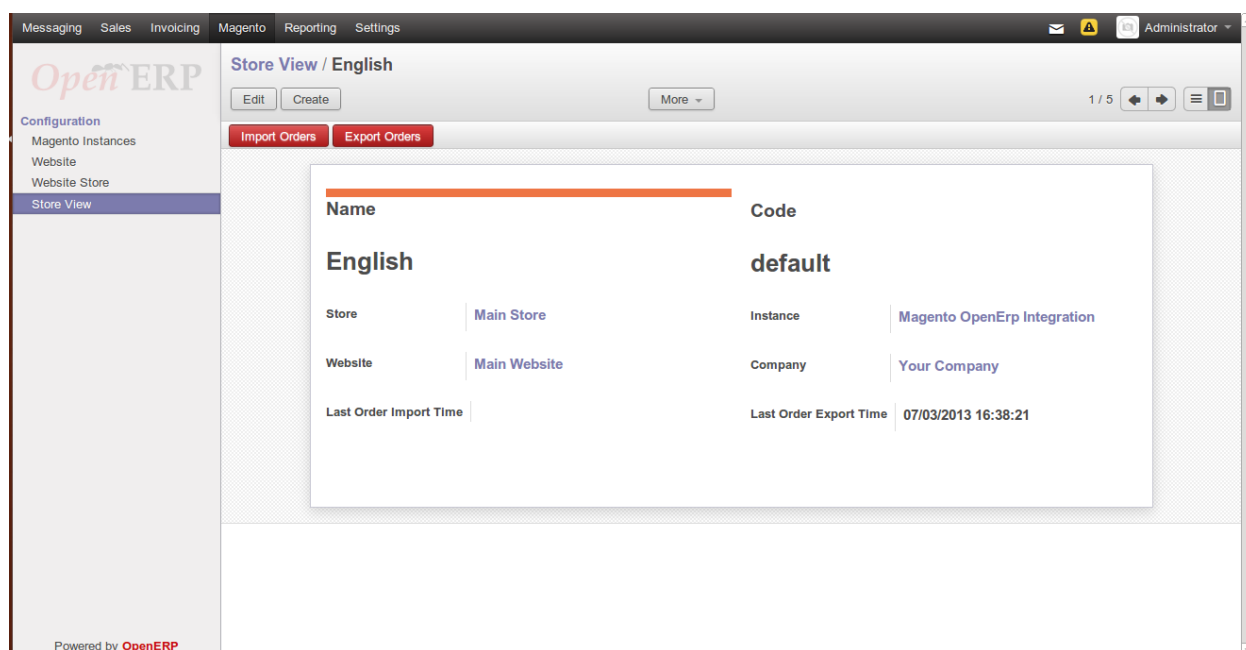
Messaging Sales Invoicing Magento Reporting Settings

Administrator

OpenERP

Configuration
Magento Instances
Website
Website Store
Store View

Store View / English

Edit Create

More

1 / 5

Import Orders Export Orders

Name

English

Code

default

Store Main Store

Website Main Website

Last Order Import Time

Instance Magento OpenErp Integration

Company Your Company

Last Order Export Time 07/03/2013 16:38:21

Powered by OpenERP